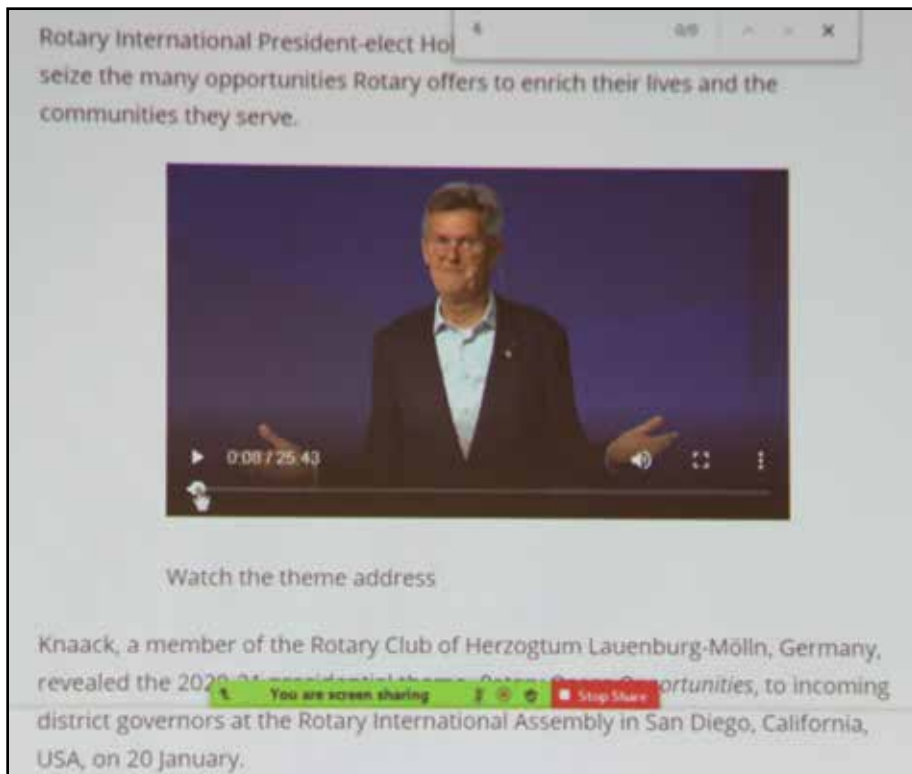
Rotary International President-elect Ho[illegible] seize the many opportunities Rotary offers to enrich their lives and the communities they serve.

0:08 / 25:43

Watch the theme address

Knaack, a member of the Rotary Club of Herzogtum Lauenburg-Mölln, Germany, revealed the 202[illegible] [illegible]portunities, to incoming district governors at the Rotary International Assembly in San Diego, California, USA, on 20 January.

You are screen sharing

Stop Share